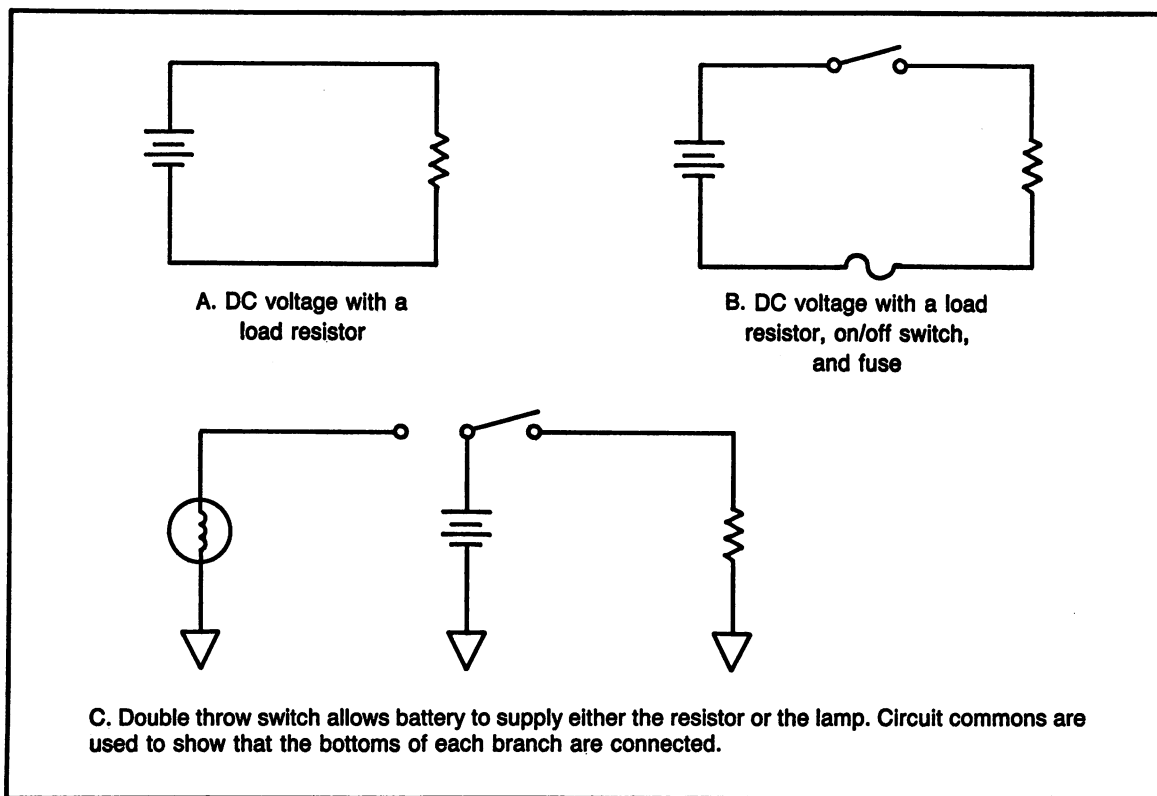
A. DC voltage with a load resistor

B. DC voltage with a load resistor, on/off switch, and fuse

C. Double throw switch allows battery to supply either the resistor or the lamp. Circuit commons are used to show that the bottoms of each branch are connected.